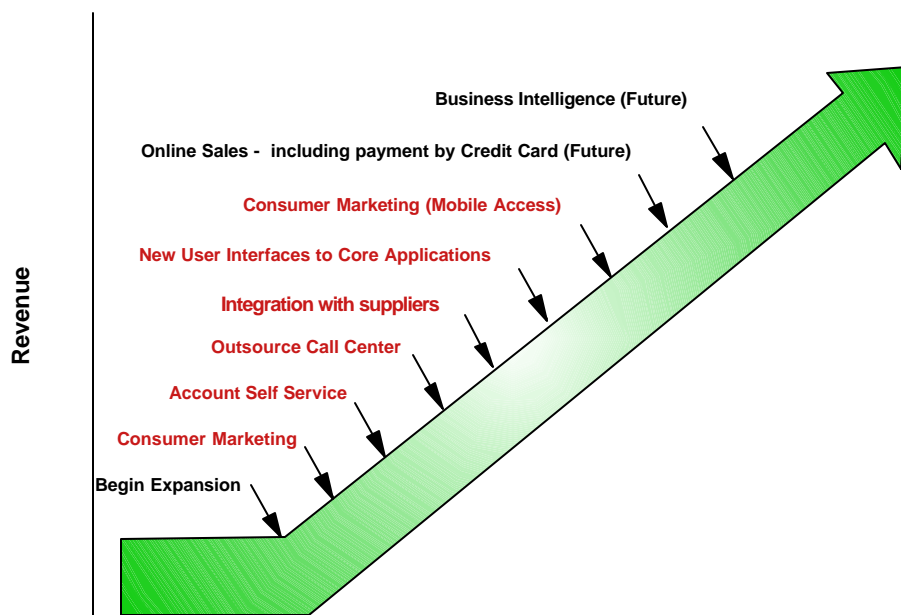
Revenue

Business Intelligence (Future)

Online Sales - including payment by Credit Card (Future)

Consumer Marketing (Mobile Access)

New User Interfaces to Core Applications

Integration with suppliers

Outsource Call Center

Account Self Service

Consumer Marketing

Begin Expansion